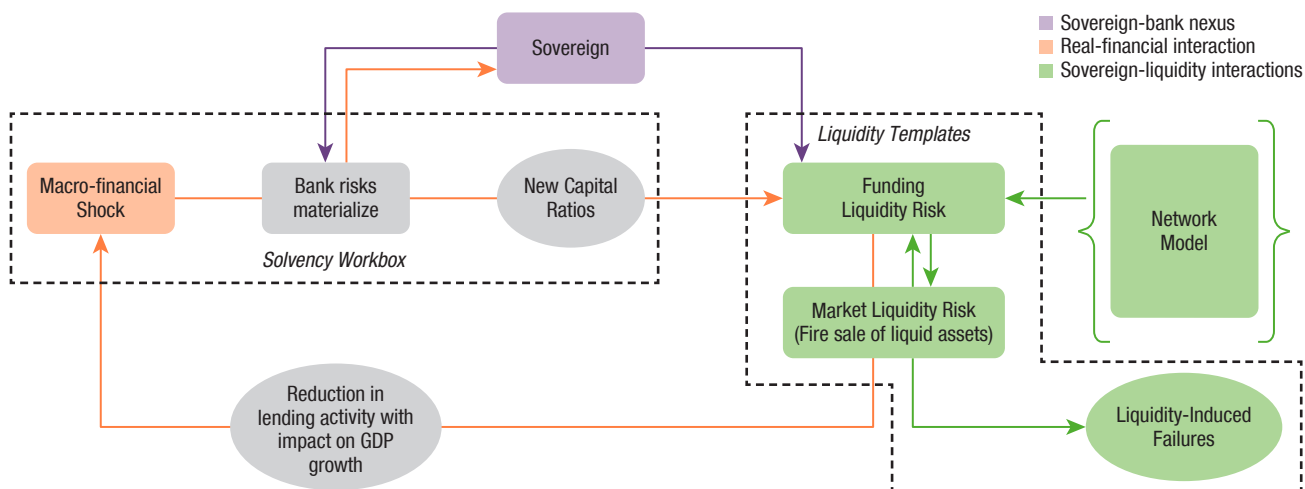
Sovereign-bank nexus
Real-financial interaction
Sovereign-liquidity interactions

Sovereign

Macro-financial Shock

Bank risks materialize

New Capital Ratios

Solvency Workbox

Liquidity Templates

Funding Liquidity Risk

Market Liquidity Risk (Fire sale of liquid assets)

Network Model

Reduction in lending activity with impact on GDP growth

Liquidity-Induced Failures